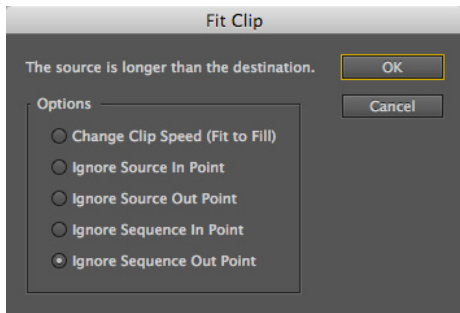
Fit Clip

The source is longer than the destination.

OK

Cancel

Options

Change Clip Speed (Fit to Fill)

Ignore Source In Point

Ignore Source Out Point

Ignore Sequence In Point

Ignore Sequence Out Point